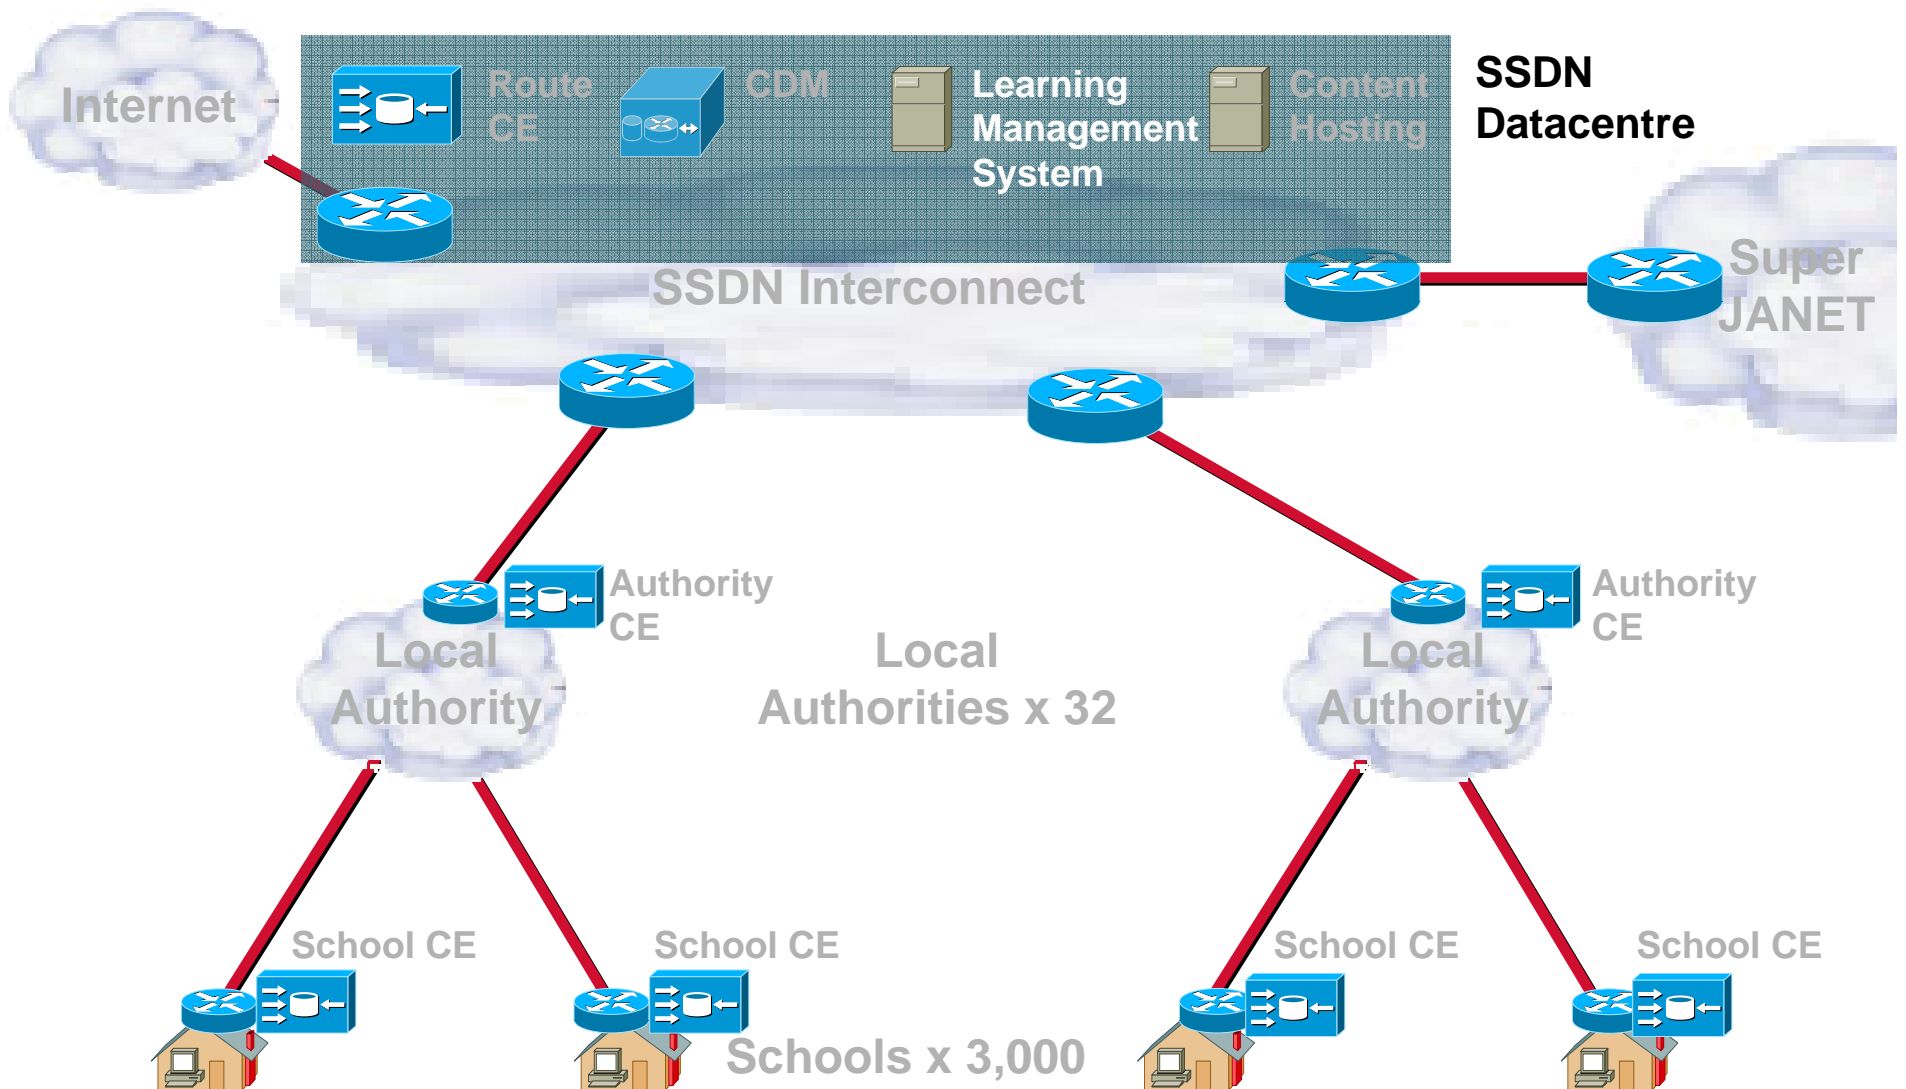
Internet

Route CE

CDM

Learning Management System

Content Hosting

SSDN Datacentre

SSDN Interconnect

Super JANET

Authority CE

Authority CE

Local Authority

Local Authorities x 32

Local Authority

School CE

School CE

School CE

School CE

Schools x 3,000